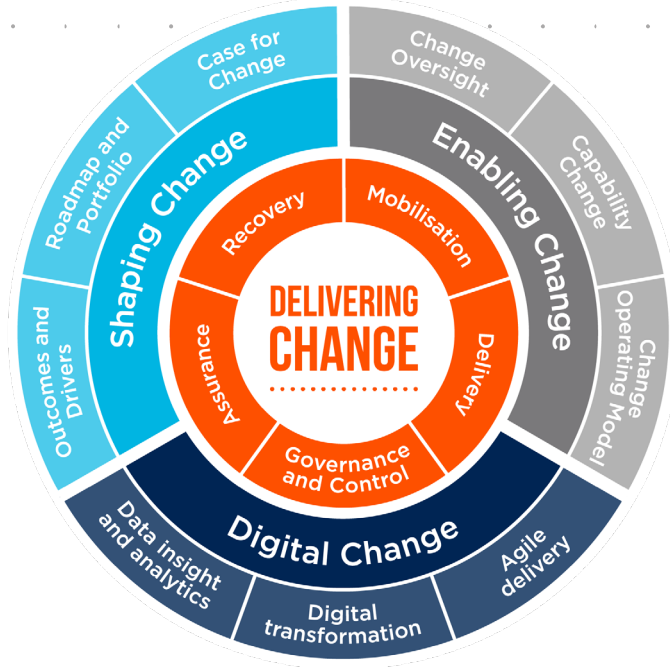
DELIVERING CHANGE

Recovery
Mobilisation
Delivery
Governance and Control
Assurance

Shaping Change
Case for Change
Roadmap and Portfolio
Outcomes and Drivers

Enabling Change
Change Oversight
Capability Change
Change Operating Model

Digital Change
Agile delivery
Digital transformation
Data insight and analytics